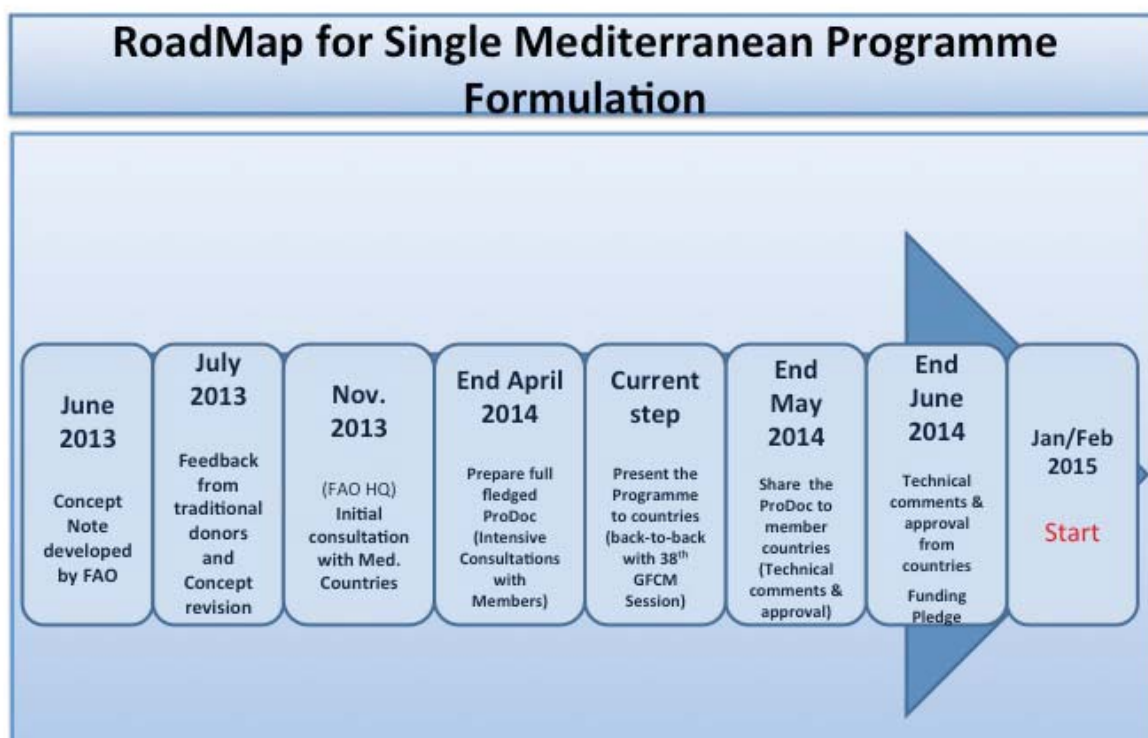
RoadMap for Single Mediterranean Programme Formulation

June 2013

Concept Note developed by FAO

July 2013

Feedback from traditional donors and Concept revision

Nov. 2013

(FAO HQ) Initial consultation with Med. Countries

End April 2014

Prepare full fledged ProDoc (Intensive Consultations with Members)

Current step

Present the Programme to countries (back-to-back with 38$^{th}$ GFCM Session)

End May 2014

Share the ProDoc to member countries (Technical comments & approval)

End June 2014

Technical comments & approval from countries

Funding Pledge

Jan/Feb 2015

Start